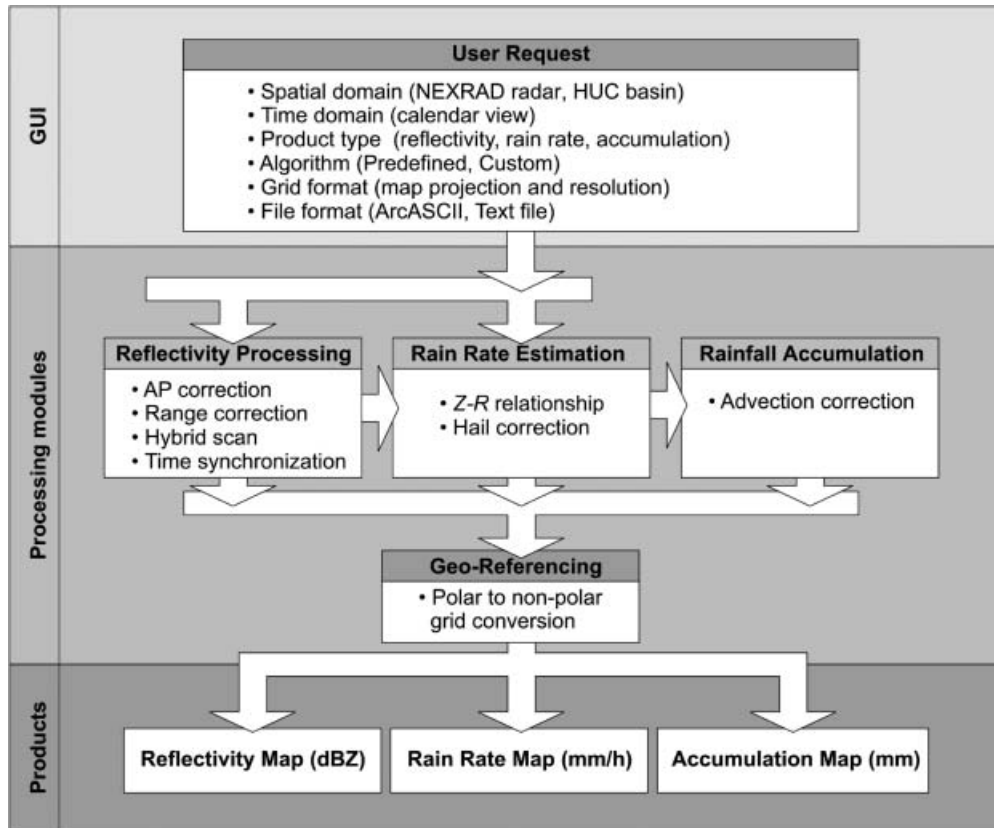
GUI

User Request

• Spatial domain (NEXRAD radar, HUC basin)
• Time domain (calendar view)
• Product type (reflectivity, rain rate, accumulation)
• Algorithm (Predefined, Custom)
• Grid format (map projection and resolution)
• File format (ArcASCII, Text file)

Processing modules

Reflectivity Processing

• AP correction
• Range correction
• Hybrid scan
• Time synchronization

Rain Rate Estimation

• Z-R relationship
• Hail correction

Rainfall Accumulation

• Advection correction

Geo-Referencing

• Polar to non-polar grid conversion

Products

Reflectivity Map (dBZ)

Rain Rate Map (mm/h)

Accumulation Map (mm)